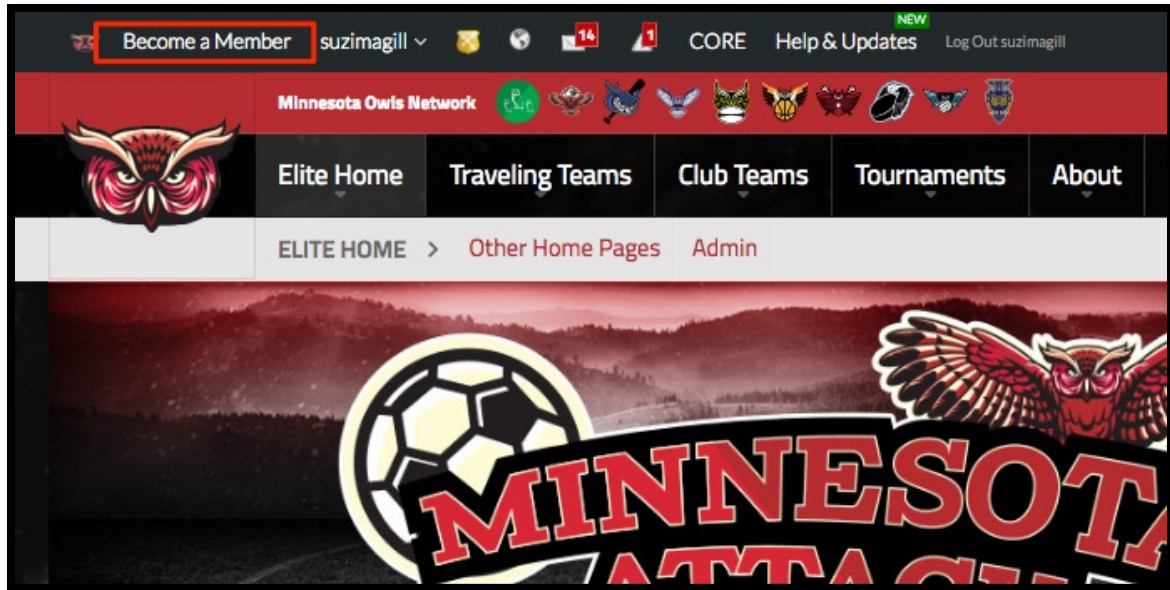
Become a Member suzimagill 14 1 CORE NEW Help & Updates Log Out suzimagill

Minnesota Owls Network

Elite Home Traveling Teams Club Teams Tournaments About

ELITE HOME > Other Home Pages Admin

MINNESOTA
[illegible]